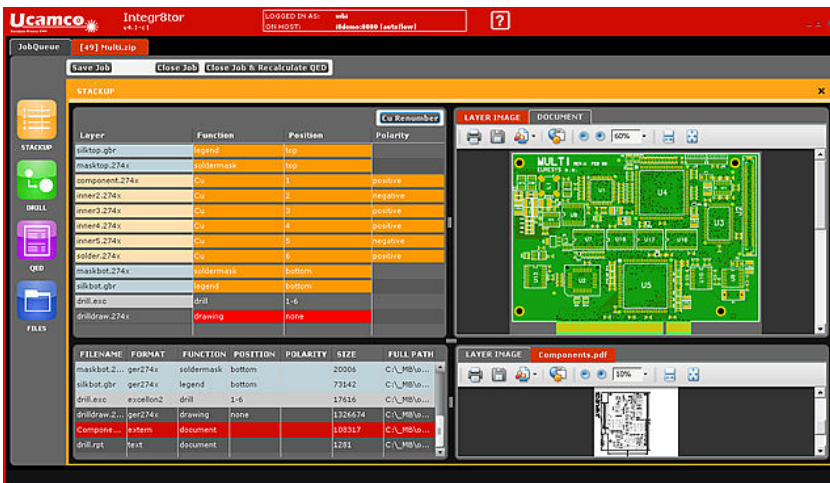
Ucamco

Integr8tor
v4.1-c1

LOGGED IN AS: mbi
ON HOST: lfdemo:8000 [autoflow]

?

JobQueue
[49] Multi.zip

Save Job
Close Job
Close Job & Recalculate QED

STACKUP

STACKUP
DRILL
QED
FILES

Cu Renumber

| Layer | Function | Position | Polarity |
|---|---|---|---|
| silktop.gbr | legend | top | |
| masktop.274x | soldermask | top | |
| component.274x | Cu | 1 | positive |
| inner2.274x | Cu | 2 | negative |
| inner3.274x | Cu | 3 | positive |
| inner4.274x | Cu | 4 | positive |
| inner5.274x | Cu | 5 | negative |
| solder.274x | Cu | 6 | positive |
| maskbot.274x | soldermask | bottom | |
| silkbot.gbr | legend | bottom | |
| drill.exc | drill | 1-6 | |
| drilldraw.274x | drawing | none | |

| FILENAME | FORMAT | FUNCTION | POSITION | POLARITY | SIZE | FULL PATH |
|---|---|---|---|---|---|---|
| maskbot.274x | ger274x | soldermask | bottom | | 20006 | C:\_MB\o... |
| silkbot.gbr | ger274x | legend | bottom | | 73142 | C:\_MB\o... |
| drill.exc | excellon2 | drill | 1-6 | | 17616 | C:\_MB\o... |
| drilldraw.2... | ger274x | drawing | none | | 1326674 | C:\_MB\o... |
| Compone... | extern | document | | | 108317 | C:\_MB\o... |
| drill.rpt | text | document | | | 1281 | C:\_MB\o... |

LAYER IMAGE
DOCUMENT
60%

MULTI
U4
U3
U5

LAYER IMAGE
Components.pdf
10%